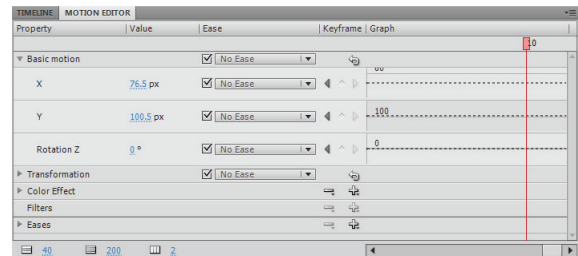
TIMELINE MOTION EDITOR

| Property | Value | Ease | Keyframe | Graph |
|---|---|---|---|---|
| | | | | 10 |
| Basic motion | | No Ease | | |
| X | 76.5 px | No Ease | | 80 |
| Y | 100.5 px | No Ease | | 100 |
| Rotation Z | 0 ° | No Ease | | 0 |
| Transformation | | No Ease | | |
| Color Effect | | | | |
| Filters | | | | |
| Eases | | | | |

40 200 2